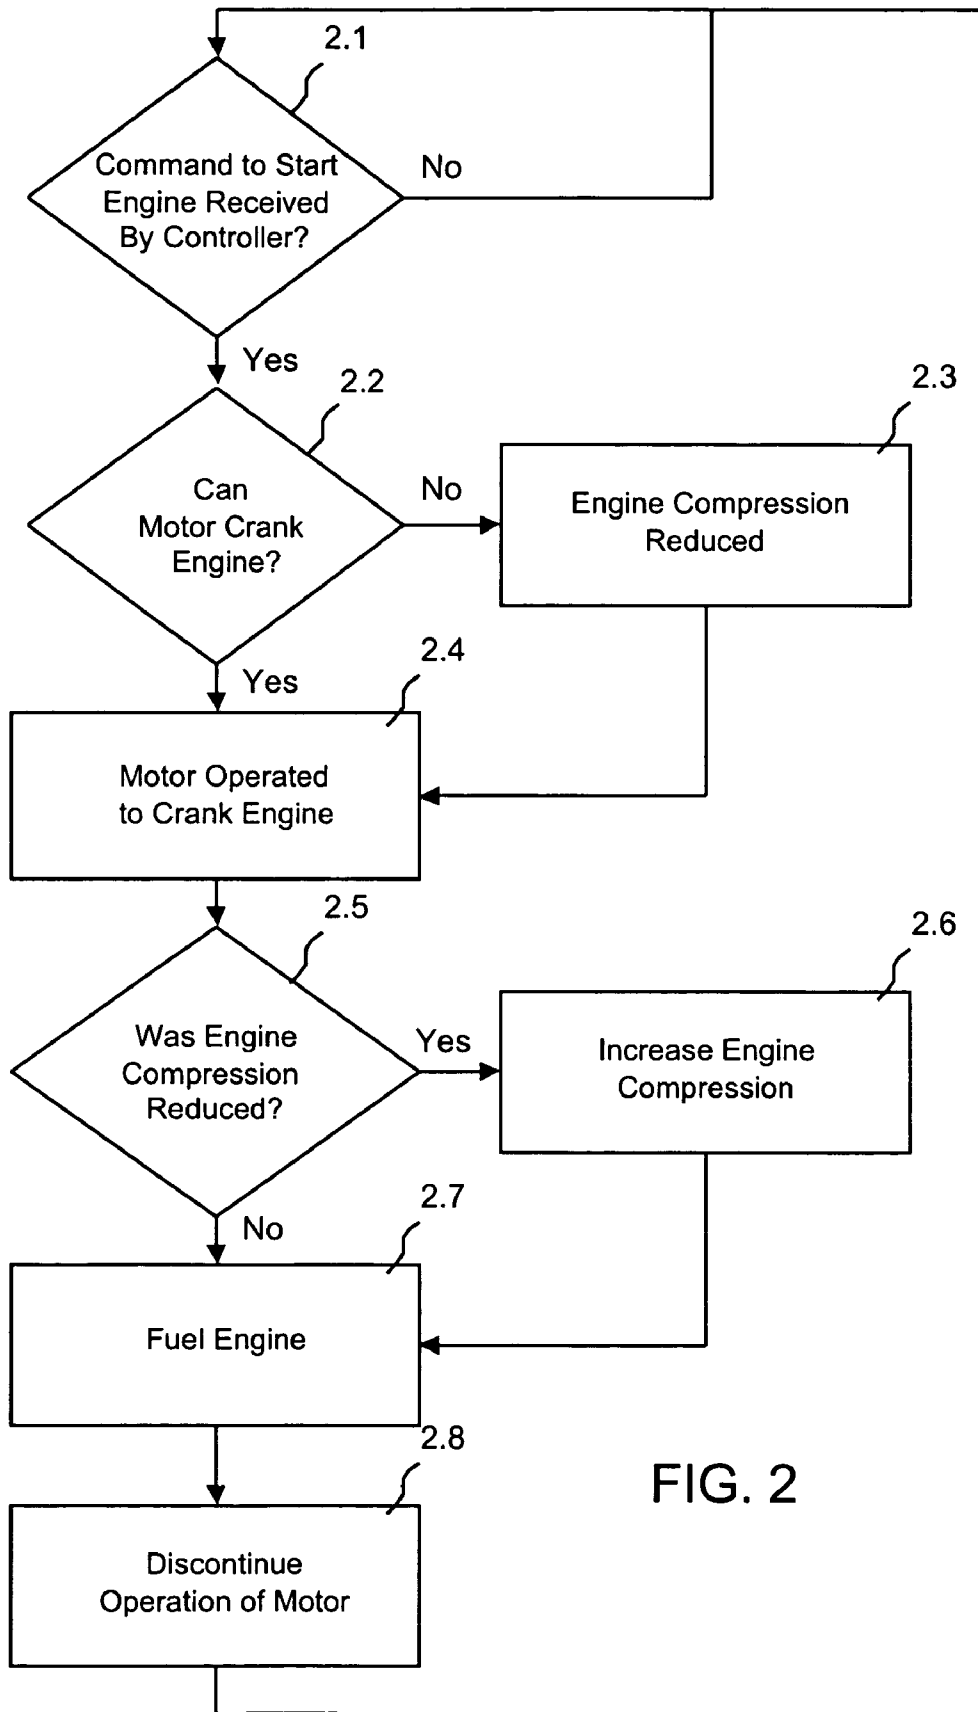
2.1

Command to Start Engine Received By Controller?

No

Yes

2.2

Can Motor Crank Engine?

No

2.3

Engine Compression Reduced

Yes

2.4

Motor Operated to Crank Engine

2.5

Was Engine Compression Reduced?

Yes

2.6

Increase Engine Compression

No

2.7

Fuel Engine

2.8

FIG. 2

Discontinue Operation of Motor